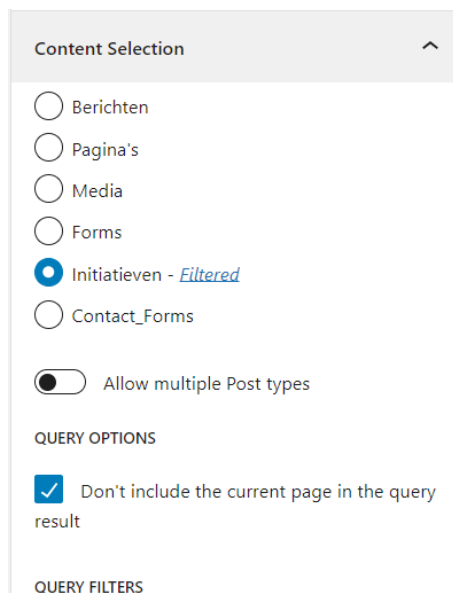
Content Selection

Berichten

Pagina's

Media

Forms

Initiatieven - Filtered

Contact_Forms

Allow multiple Post types

QUERY OPTIONS

Don't include the current page in the query result

QUERY FILTERS